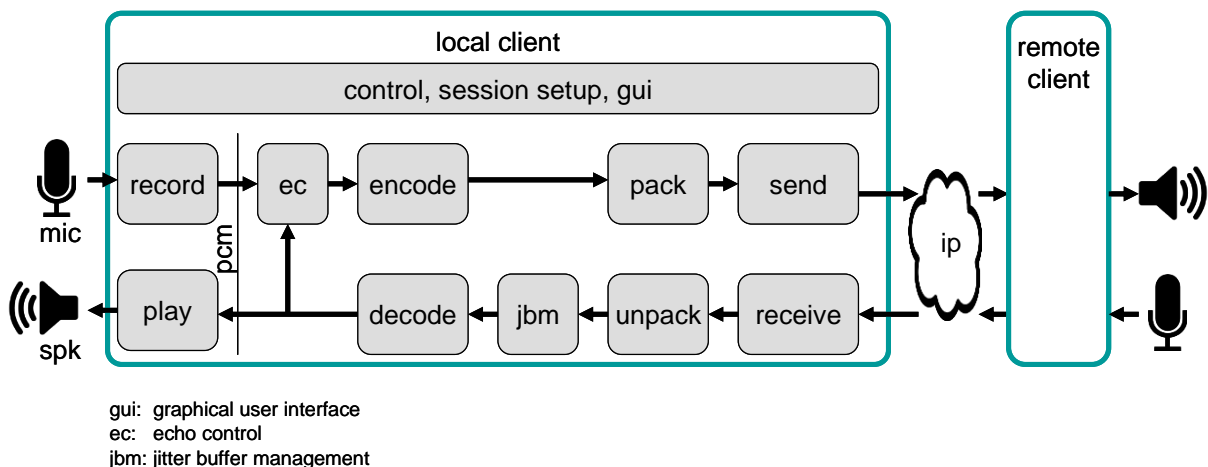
local client

control, session setup, gui

mic

record

pcm

ec

encode

pack

send

ip

remote client

spk

play

decode

jbm

unpack

receive

gui: graphical user interface
ec: echo control
jbm: jitter buffer management